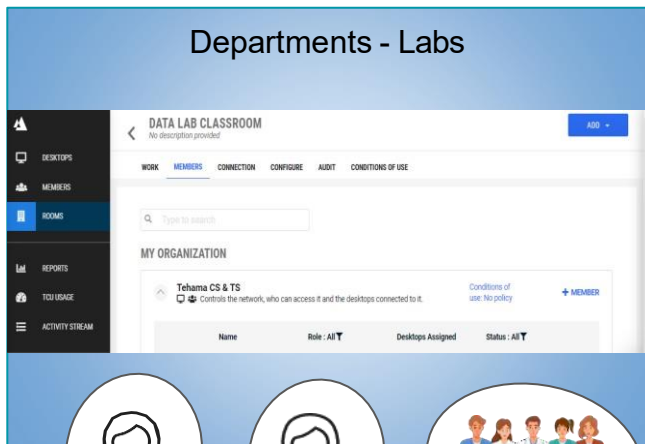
Departments - Labs

DESKTOPS
MEMBERS
ROOMS
REPORTS
TCU USAGE
ACTIVITY STREAM

DATA LAB CLASSROOM
No description provided

ADD

WORK MEMBERS CONNECTION CONFIGURE AUDIT CONDITIONS OF USE

Type to search

MY ORGANIZATION

Tehama CS & TS
Controls the network, who can access it and the desktops connected to it.

Conditions of use: No policy

+ MEMBER

| Name | Role : All | Desktops Assigned | Status : All |
|---|---|---|---|